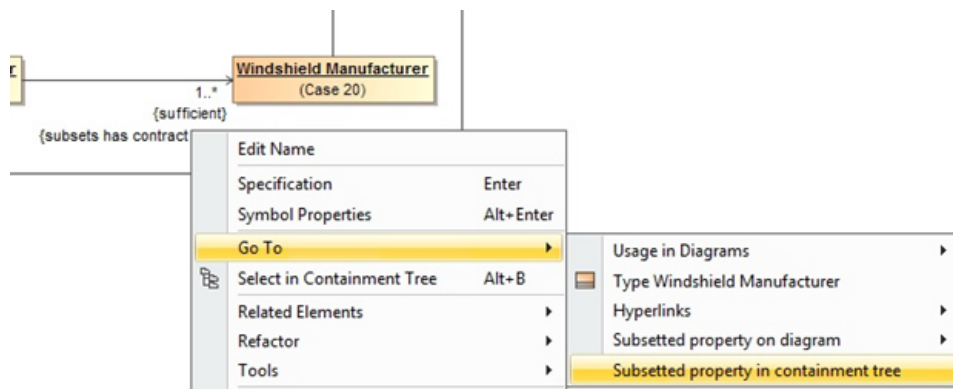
r

1..*
{sufficient}
{subsets has contract

Windshield Manufacturer
(Case 20)

Edit Name
Specification Enter
Symbol Properties Alt+Enter
Go To
Select in Containment Tree Alt+B
Related Elements
Refactor
Tools

Usage in Diagrams
Type Windshield Manufacturer
Hyperlinks
Subsetted property on diagram
Subsetted property in containment tree